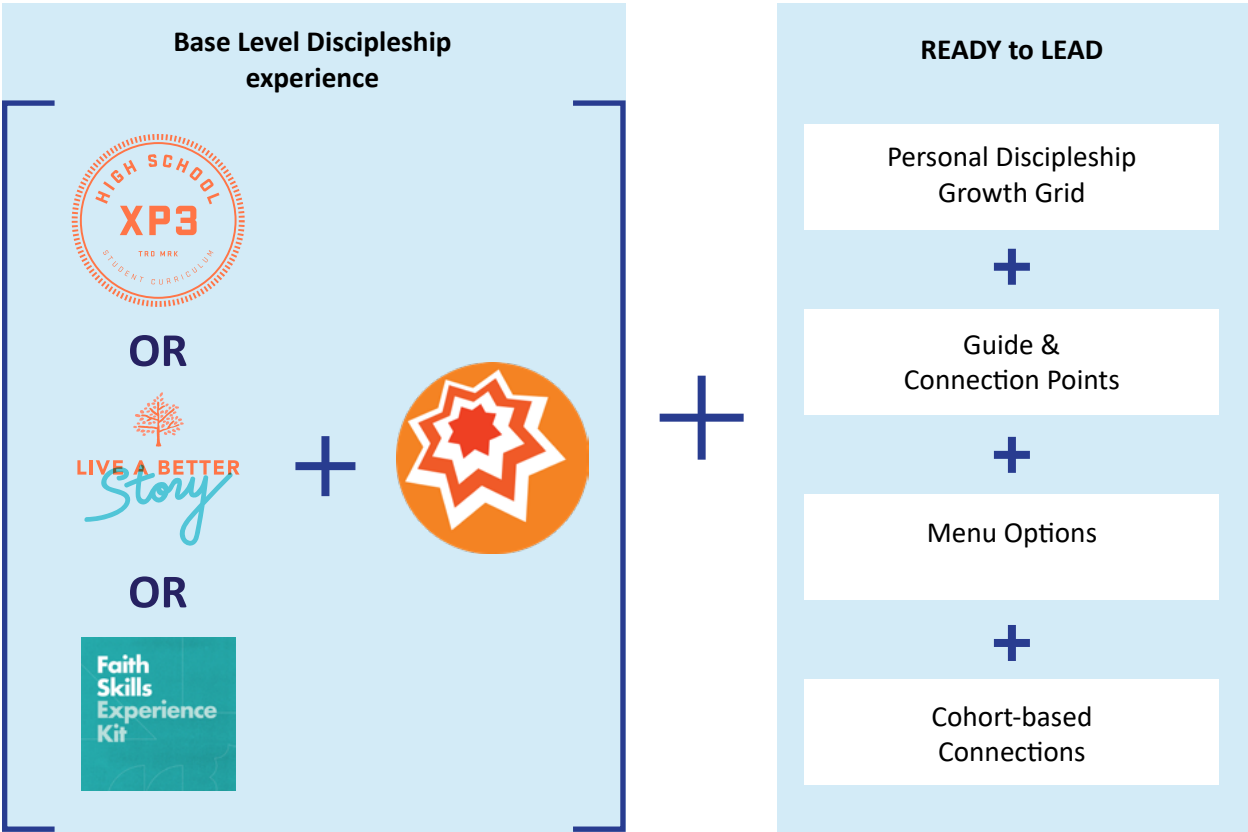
Base Level Discipleship experience

HIGH SCHOOL
XP3
TRG MRK
STUDENT CURRICULUM

OR

LIVE A BETTER
Story

+

OR

Faith Skills Experience Kit

+

READY to LEAD

Personal Discipleship Growth Grid

+

Guide & Connection Points

+

Menu Options

+

Cohort-based Connections